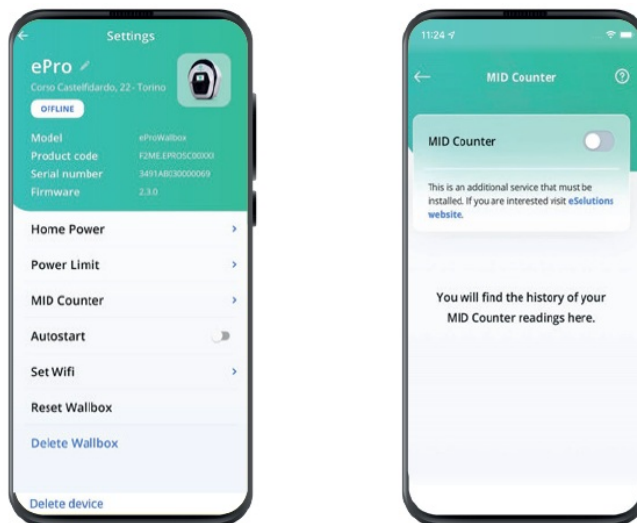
Settings

ePro

Corso Castelfidardo, 22- Torino

OFFLINE

Model eProWallbox
Product code F2ME.EPROSC00X0
Serial number 3491AB030000069
Firmware 2.3.0

Home Power

Power Limit

MID Counter

Autostart

Set Wifi

Reset Wallbox

Delete Wallbox

Delete device

11:24

MID Counter

MID Counter

This is an additional service that must be installed. If you are interested visit eSolutions website.

You will find the history of your MID Counter readings here.